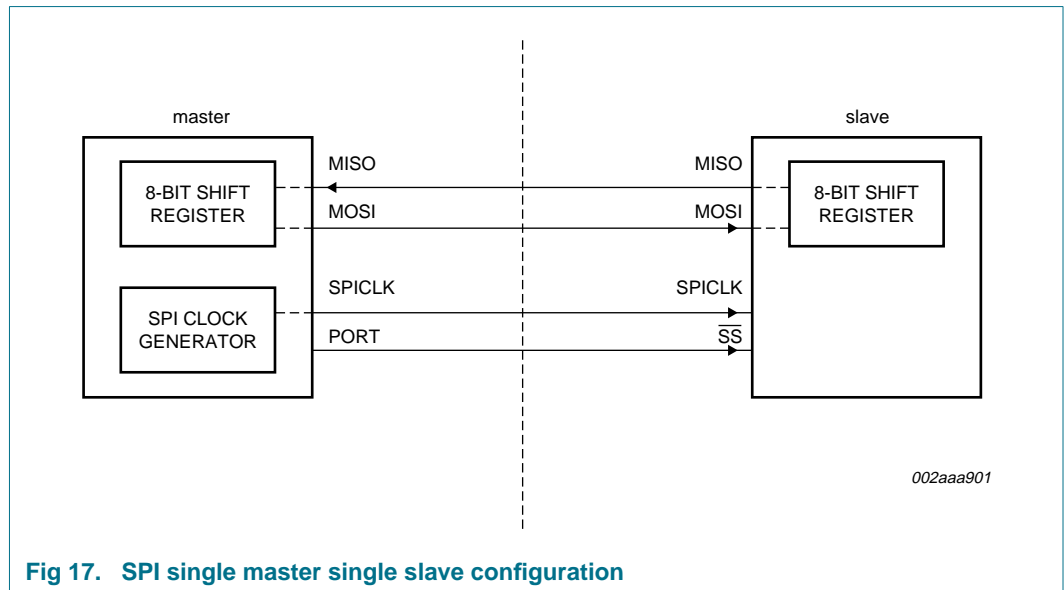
master

slave

8-BIT SHIFT REGISTER

MISO

MOSI

MISO

MOSI

8-BIT SHIFT REGISTER

SPI CLOCK GENERATOR

SPICLK

PORT

SPICLK

$\overline{SS}$

002aaa901

Fig 17. SPI single master single slave configuration